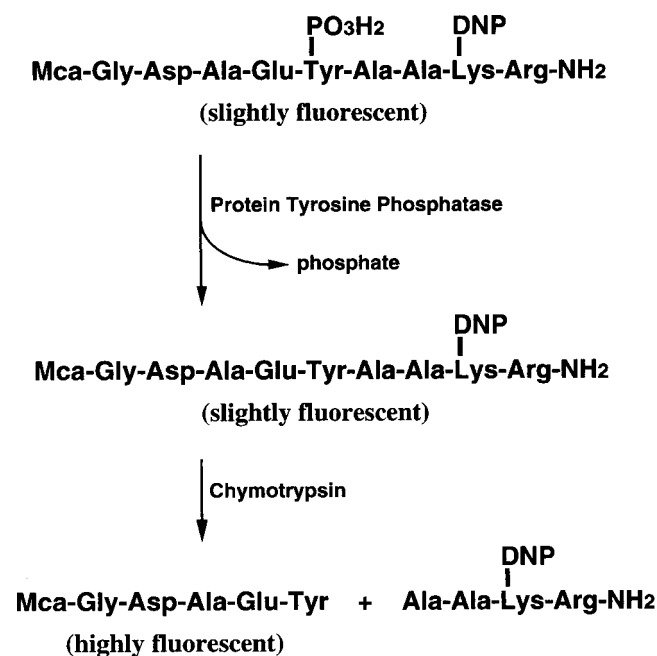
$PO_3H_2$
DNP
Mca-Gly-Asp-Ala-Glu-Tyr-Ala-Ala-Lys-Arg-$NH_2$
(slightly fluorescent)

Protein Tyrosine Phosphatase

phosphate

DNP
Mca-Gly-Asp-Ala-Glu-Tyr-Ala-Ala-Lys-Arg-$NH_2$
(slightly fluorescent)

Chymotrypsin

DNP
Mca-Gly-Asp-Ala-Glu-Tyr + Ala-Ala-Lys-Arg-$NH_2$
(highly fluorescent)